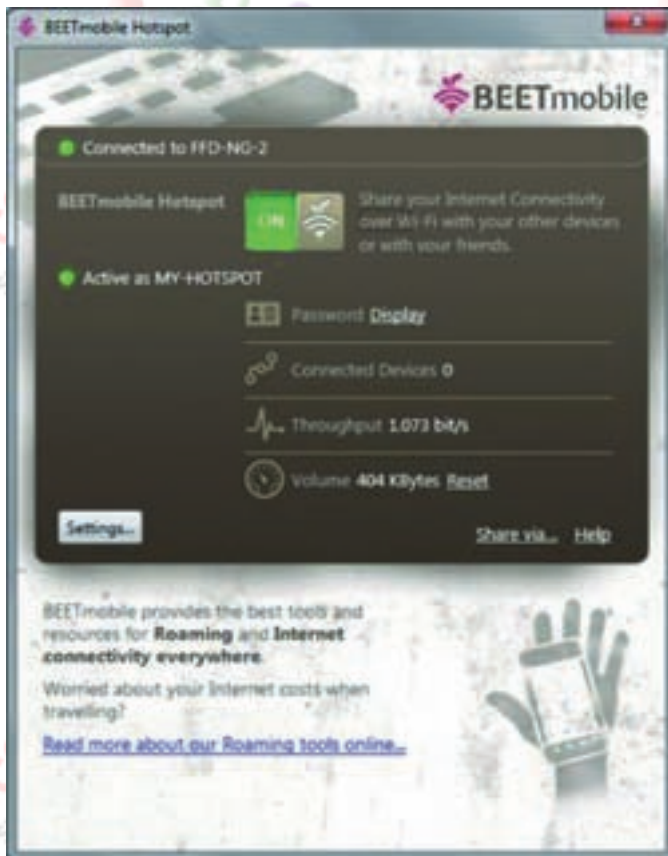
BEETmobile Hotspot

BEETmobile

Connected to FFD-NG-2

BEETmobile Hotspot

ON

Share your Internet Connectivity over Wi-Fi with your other devices or with your friends.

Active as MY-HOTSPOT

Password Display

Connected Devices 0

Throughput 1.073 bit/s

Volume 404 KBytes Reset

Settings...

Share via... Help

BEETmobile provides the best tools and resources for Roaming and Internet connectivity everywhere.

Worried about your Internet costs when travelling?

Read more about our Roaming tools online...